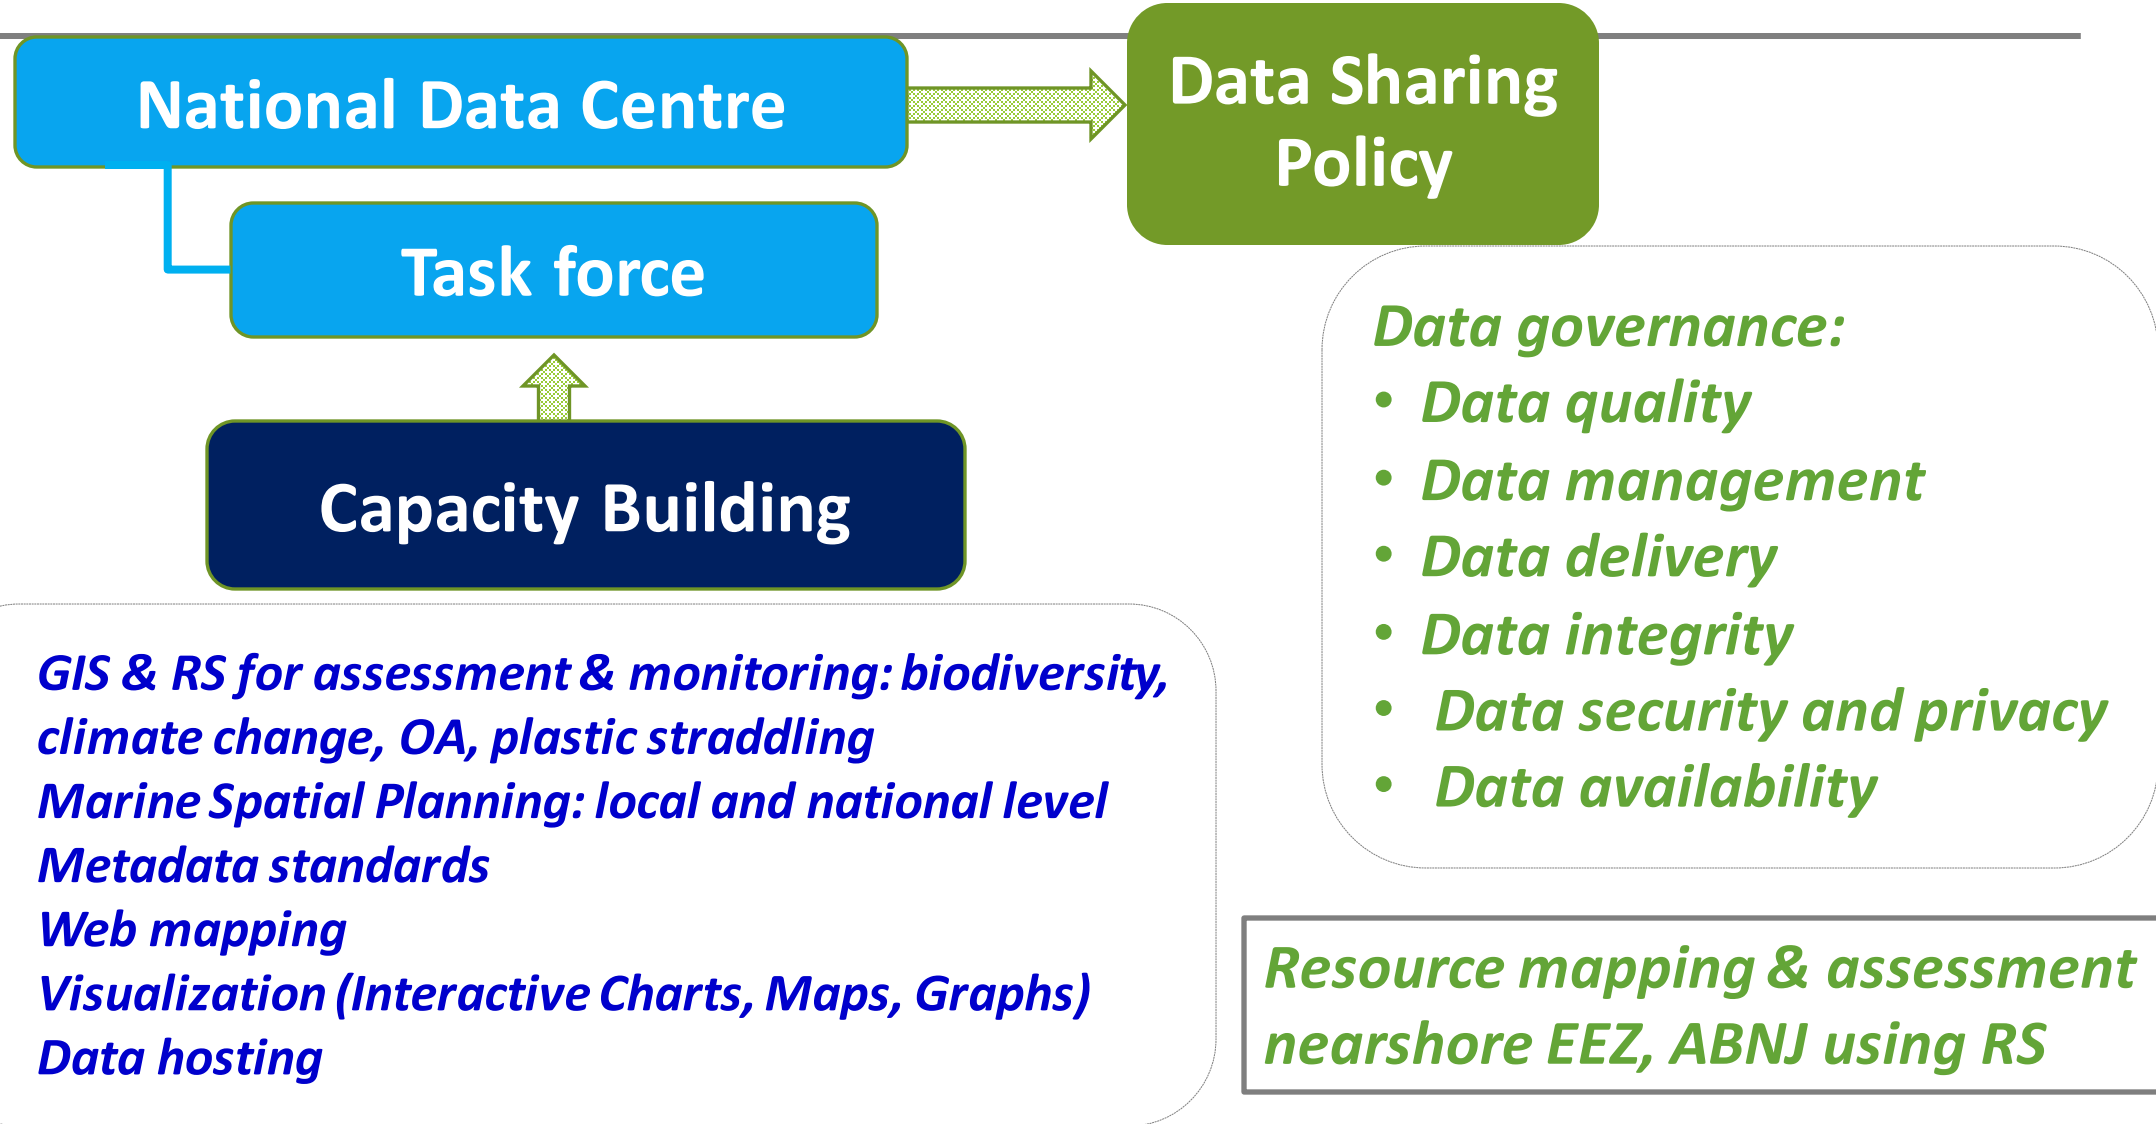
National Data Centre

Data Sharing Policy

Task force

Capacity Building

Data governance:
- Data quality
- Data management
- Data delivery
- Data integrity
- Data security and privacy
- Data availability

GIS & RS for assessment & monitoring: biodiversity, climate change, OA, plastic straddling
Marine Spatial Planning: local and national level
Metadata standards
Web mapping
Visualization (Interactive Charts, Maps, Graphs)
Data hosting

Resource mapping & assessment nearshore EEZ, ABNJ using RS